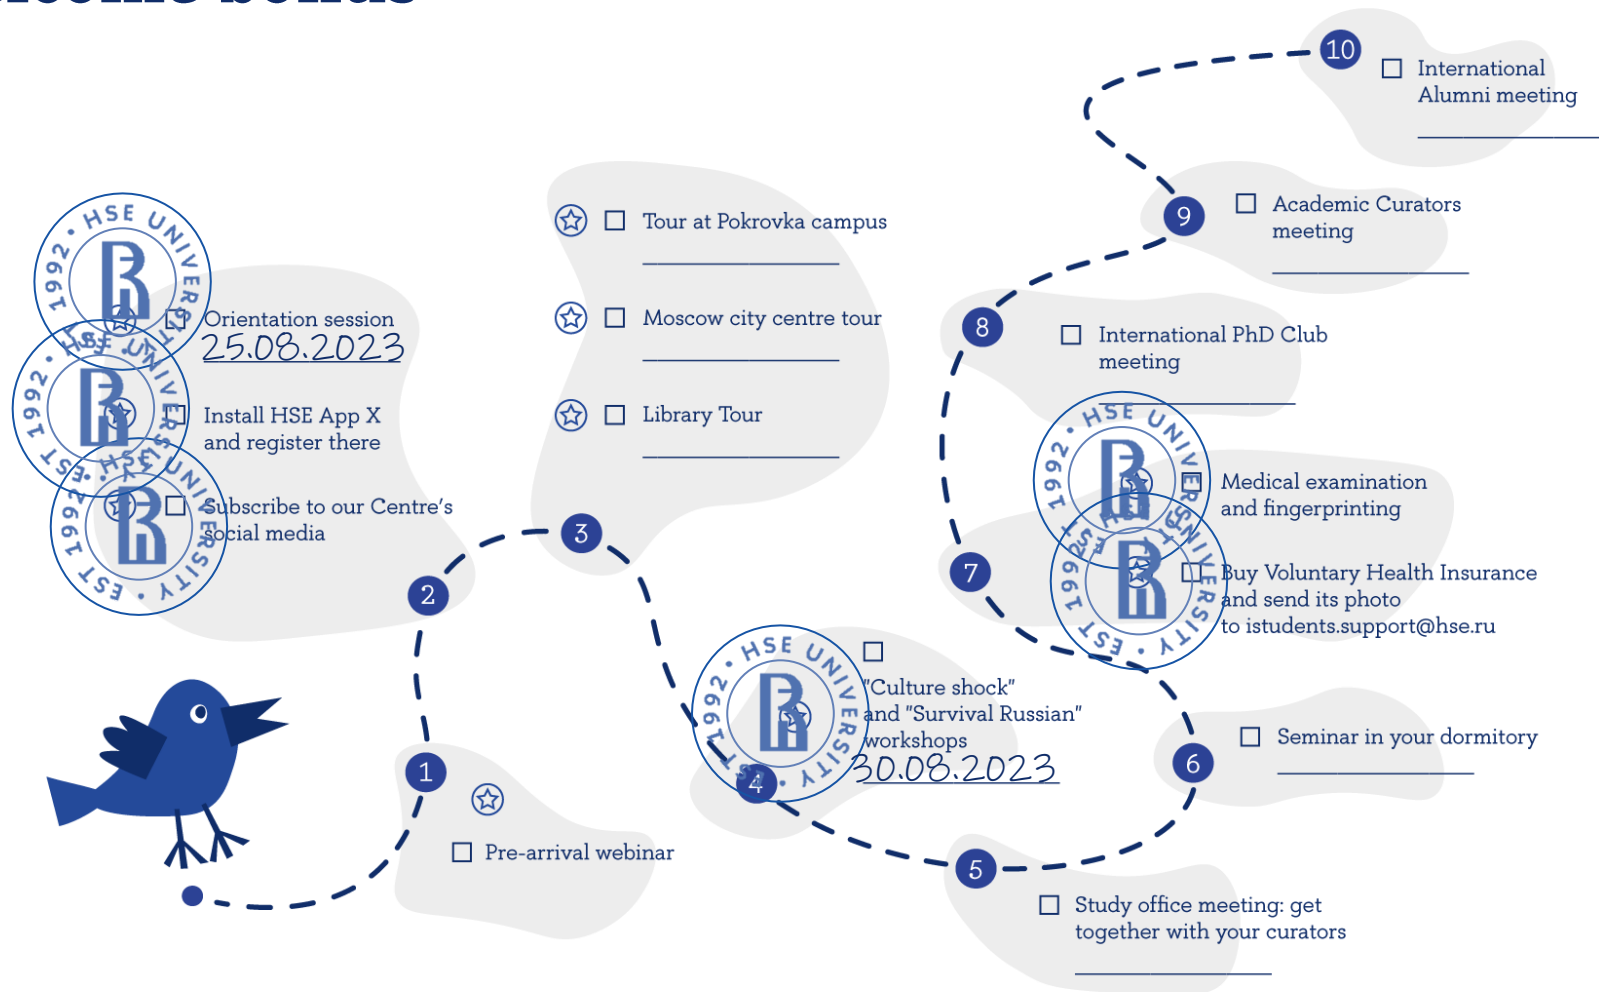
10

International Alumni meeting

9

Academic Curators meeting

Tour at Pokrovka campus

Moscow city centre tour

Library Tour

HSE UNIVERSITY 1992 EST

Orientation session
25.08.2023

Install HSE App X and register there

Subscribe to our Centre's social media

8

International PhD Club meeting

Medical examination and fingerprinting

7

Buy Voluntary Health Insurance and send its photo to istudents.support@hse.ru

3

2

"Culture shock" and "Survival Russian" workshops
30.08.2023

4

6

Seminar in your dormitory

1

Pre-arrival webinar

5

Study office meeting: get together with your curators